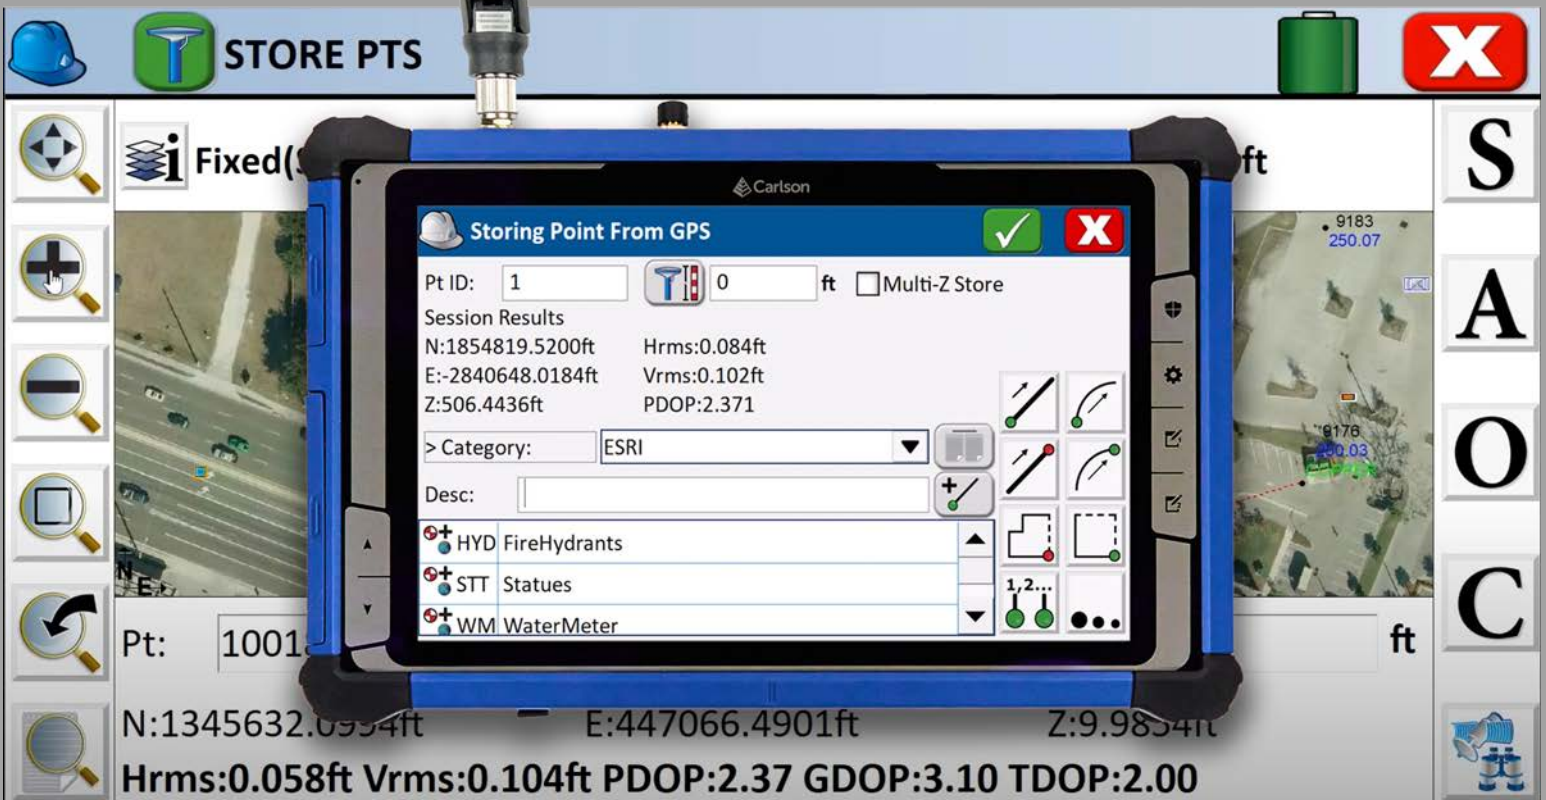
STORE PTS

Fixed(

ft

S
A
O
C

9183
250.07

9176
250.03

Carlson

Storing Point From GPS

Pt ID: 1 0 ft Multi-Z Store

Session Results
N:1854819.5200ft Hrms:0.084ft
E:-2840648.0184ft Vrms:0.102ft
Z:506.4436ft PDOP:2.371

> Category: ESRI

Desc:

HYD FireHydrants
STT Statues
WM WaterMeter

1,2...

Pt: 1001 ft

N:1345632.0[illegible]ft E:447066.4901ft Z:9.98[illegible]ft
Hrms:0.058ft Vrms:0.104ft PDOP:2.37 GDOP:3.10 TDOP:2.00